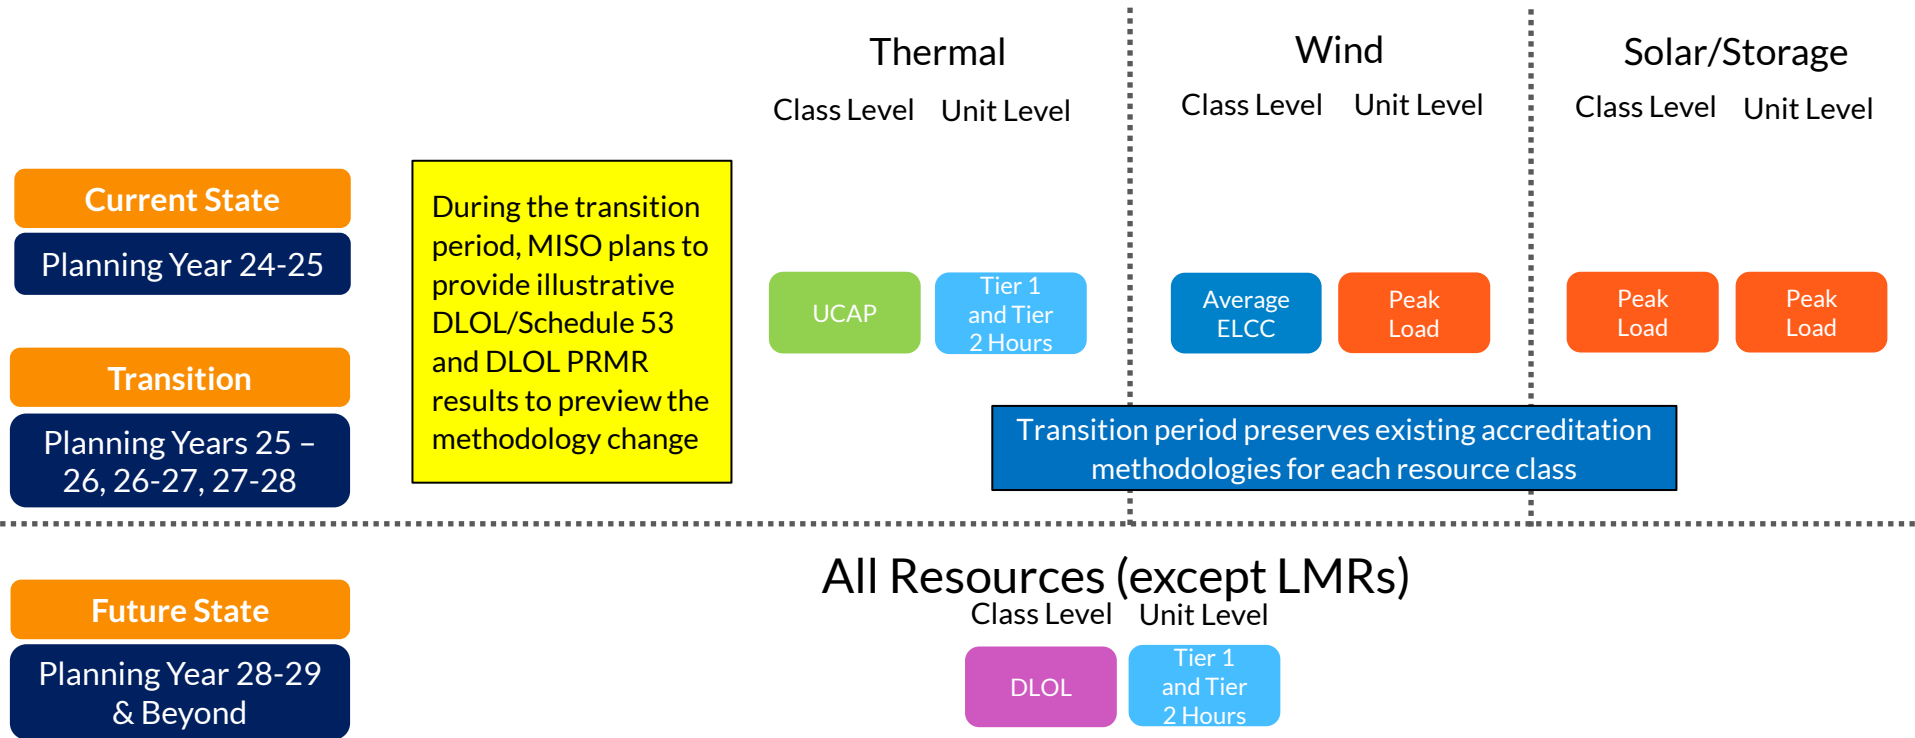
Thermal
Class Level Unit Level

Wind
Class Level Unit Level

Solar/Storage
Class Level Unit Level

Current State
Planning Year 24-25

During the transition period, MISO plans to provide illustrative DLOL/Schedule 53 and DLOL PRMR results to preview the methodology change

UCAP

Tier 1 and Tier 2 Hours

Average ELCC

Peak Load

Peak Load

Peak Load

Transition
Planning Years 25 – 26, 26-27, 27-28

Transition period preserves existing accreditation methodologies for each resource class

All Resources (except LMRs)
Class Level Unit Level

Future State
Planning Year 28-29 & Beyond

DLOL

Tier 1 and Tier 2 Hours